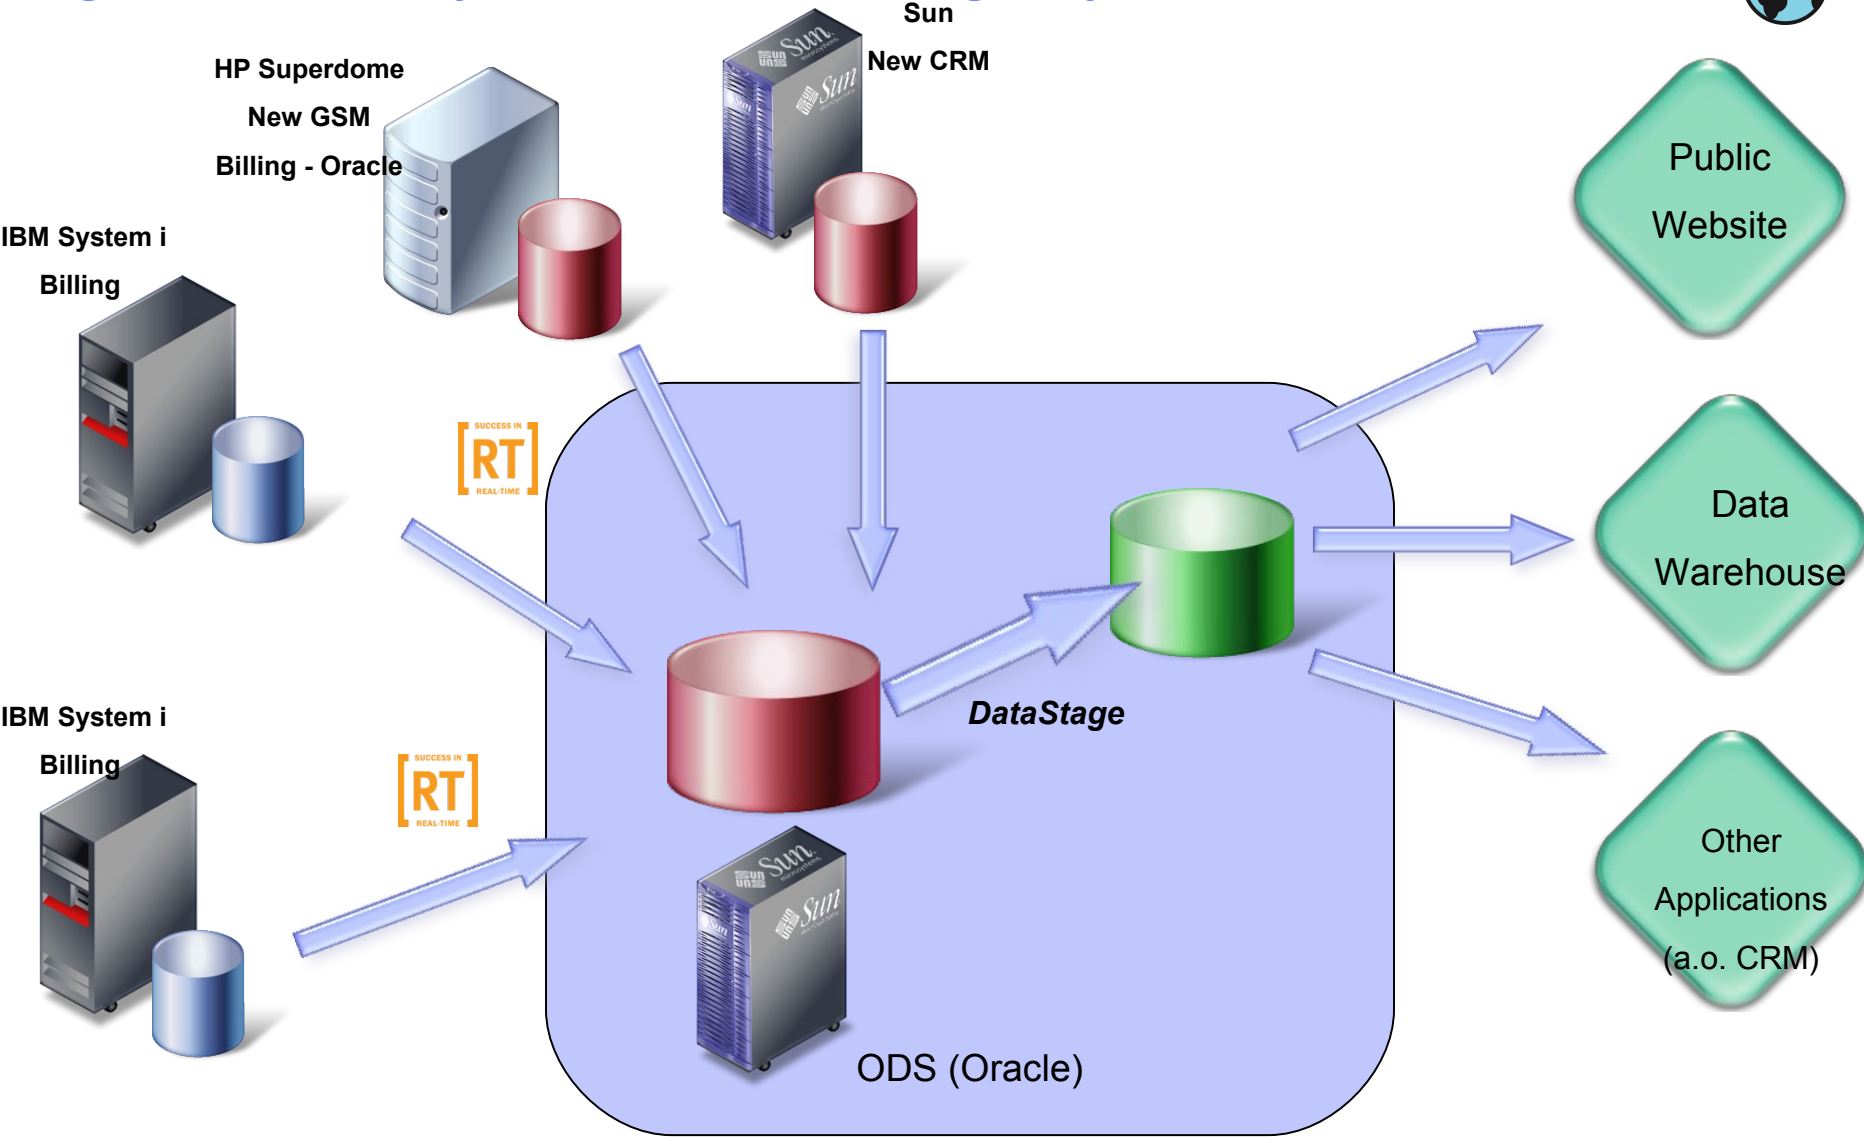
Sun

New CRM

HP Superdome

New GSM

Billing - Oracle

IBM System i

Billing

SUCCESS IN RT REAL-TIME

IBM System i

Billing

SUCCESS IN RT REAL-TIME

DataStage

ODS (Oracle)

Public Website

Data Warehouse

Other Applications (a.o. CRM)